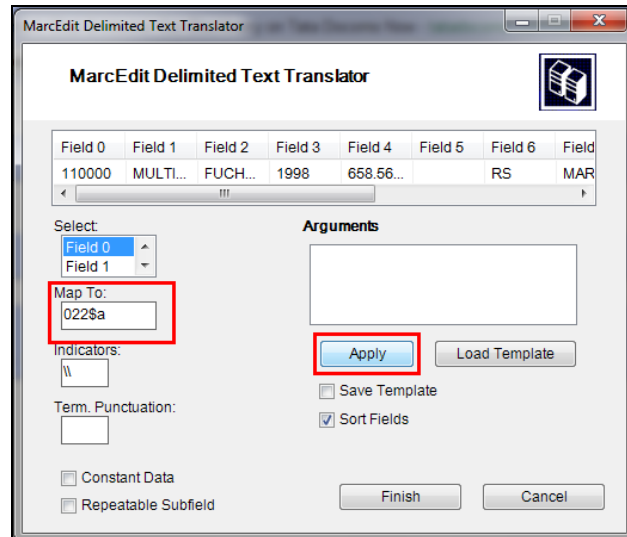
MarcEdit Delimited Text Translator

MarcEdit Delimited Text Translator

| Field 0 | Field 1 | Field 2 | Field 3 | Field 4 | Field 5 | Field 6 | Field |
|---|---|---|---|---|---|---|---|
| 110000 | MULTI... | FUCH... | 1998 | 658.56... | | RS | MAR |

Select:
Field 0
Field 1

Map To:
022$a

Indicators:
\\

Term. Punctuation:

Constant Data
Repeatable Subfield

Arguments

Apply
Load Template
Save Template
Sort Fields

Finish
Cancel